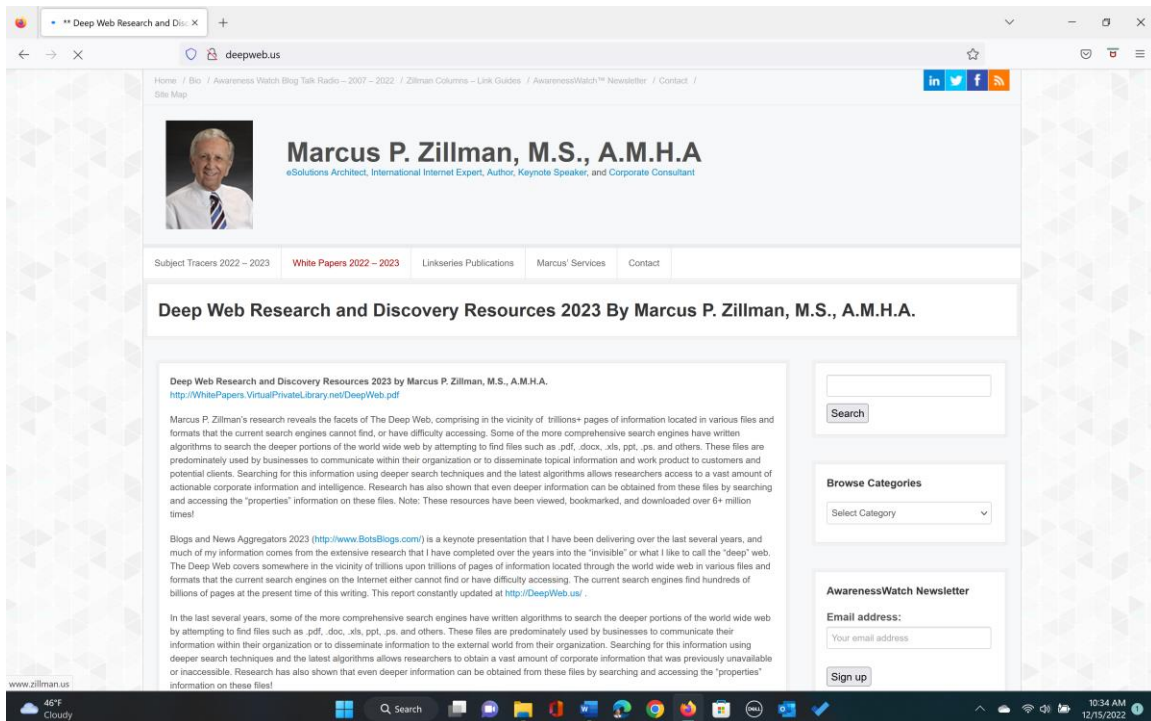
** Deep Web Research and Disc ×

deepweb.us

Home / Bio / Awareness Watch Blog Talk Radio – 2007 – 2022 / Zillman Columns – Link Guides / AwarenessWatch™ Newsletter / Contact / Site Map

in f

Marcus P. Zillman, M.S., A.M.H.A
eSolutions Architect, International Internet Expert, Author, Keynote Speaker, and Corporate Consultant

Subject Tracers 2022 – 2023 | White Papers 2022 – 2023 | Linkseries Publications | Marcus' Services | Contact

Deep Web Research and Discovery Resources 2023 By Marcus P. Zillman, M.S., A.M.H.A.

Deep Web Research and Discovery Resources 2023 by Marcus P. Zillman, M.S., A.M.H.A.
http://WhitePapers.VirtualPrivateLibrary.net/DeepWeb.pdf

Marcus P. Zillman's research reveals the facets of The Deep Web, comprising in the vicinity of trillions+ pages of information located in various files and formats that the current search engines cannot find, or have difficulty accessing. Some of the more comprehensive search engines have written algorithms to search the deeper portions of the world wide web by attempting to find files such as .pdf, .docx, .xls, ppt, .ps. and others. These files are predominately used by businesses to communicate within their organization or to disseminate topical information and work product to customers and potential clients. Searching for this information using deeper search techniques and the latest algorithms allows researchers access to a vast amount of actionable corporate information and intelligence. Research has also shown that even deeper information can be obtained from these files by searching and accessing the "properties" information on these files. Note: These resources have been viewed, bookmarked, and downloaded over 6+ million times!

Blogs and News Aggregators 2023 (http://www.BotsBlogs.com/) is a keynote presentation that I have been delivering over the last several years, and much of my information comes from the extensive research that I have completed over the years into the "invisible" or what I like to call the "deep" web. The Deep Web covers somewhere in the vicinity of trillions upon trillions of pages of information located through the world wide web in various files and formats that the current search engines on the Internet either cannot find or have difficulty accessing. The current search engines find hundreds of billions of pages at the present time of this writing. This report constantly updated at http://DeepWeb.us/ .

In the last several years, some of the more comprehensive search engines have written algorithms to search the deeper portions of the world wide web by attempting to find files such as .pdf, .doc, .xls, ppt, .ps. and others. These files are predominately used by businesses to communicate their information within their organization or to disseminate information to the external world from their organization. Searching for this information using deeper search techniques and the latest algorithms allows researchers to obtain a vast amount of corporate information that was previously unavailable or inaccessible. Research has also shown that even deeper information can be obtained from these files by searching and accessing the "properties" information on these files!

Search

Browse Categories
Select Category

AwarenessWatch Newsletter
Email address:
Your email address
Sign up

www.zillman.us

46°F
Cloudy

Search

10:34 AM
12/15/2022